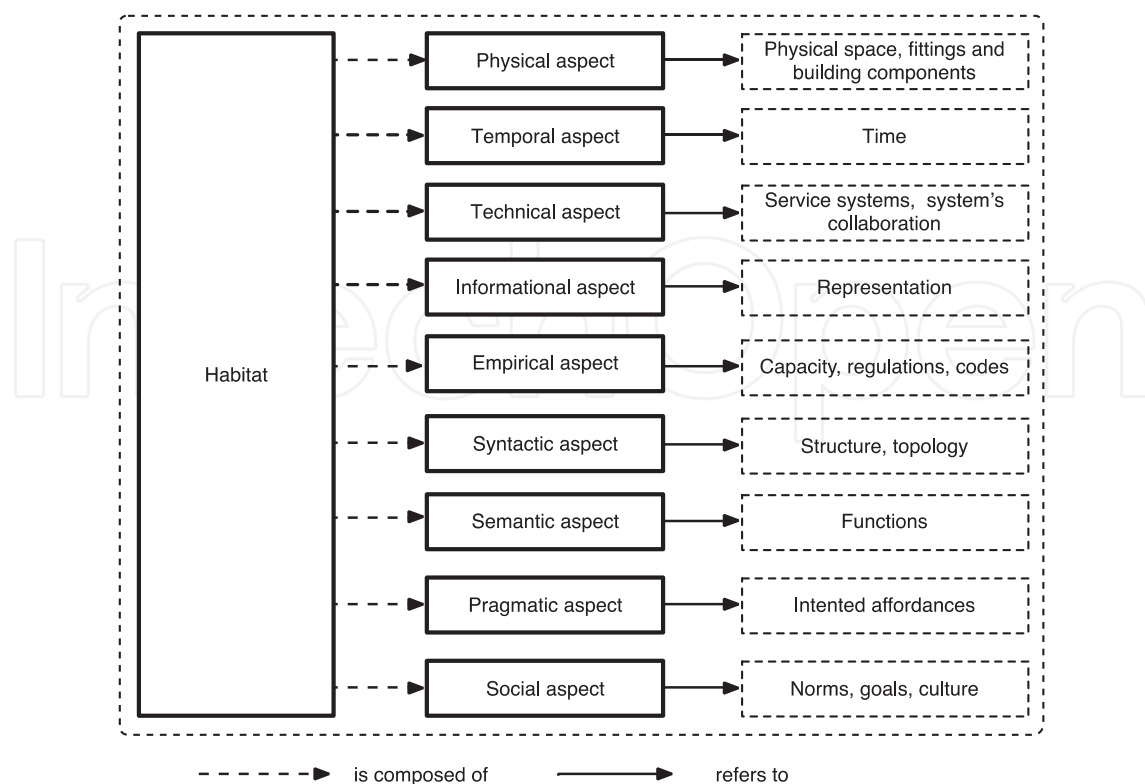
Habitat

Physical aspect
Physical space, fittings and building components

Temporal aspect
Time

Technical aspect
Service systems, system's collaboration

Informational aspect
Representation

Empirical aspect
Capacity, regulations, codes

Syntactic aspect
Structure, topology

Semantic aspect
Functions

Pragmatic aspect
Intented affordances

Social aspect
Norms, goals, culture

is composed of
refers to